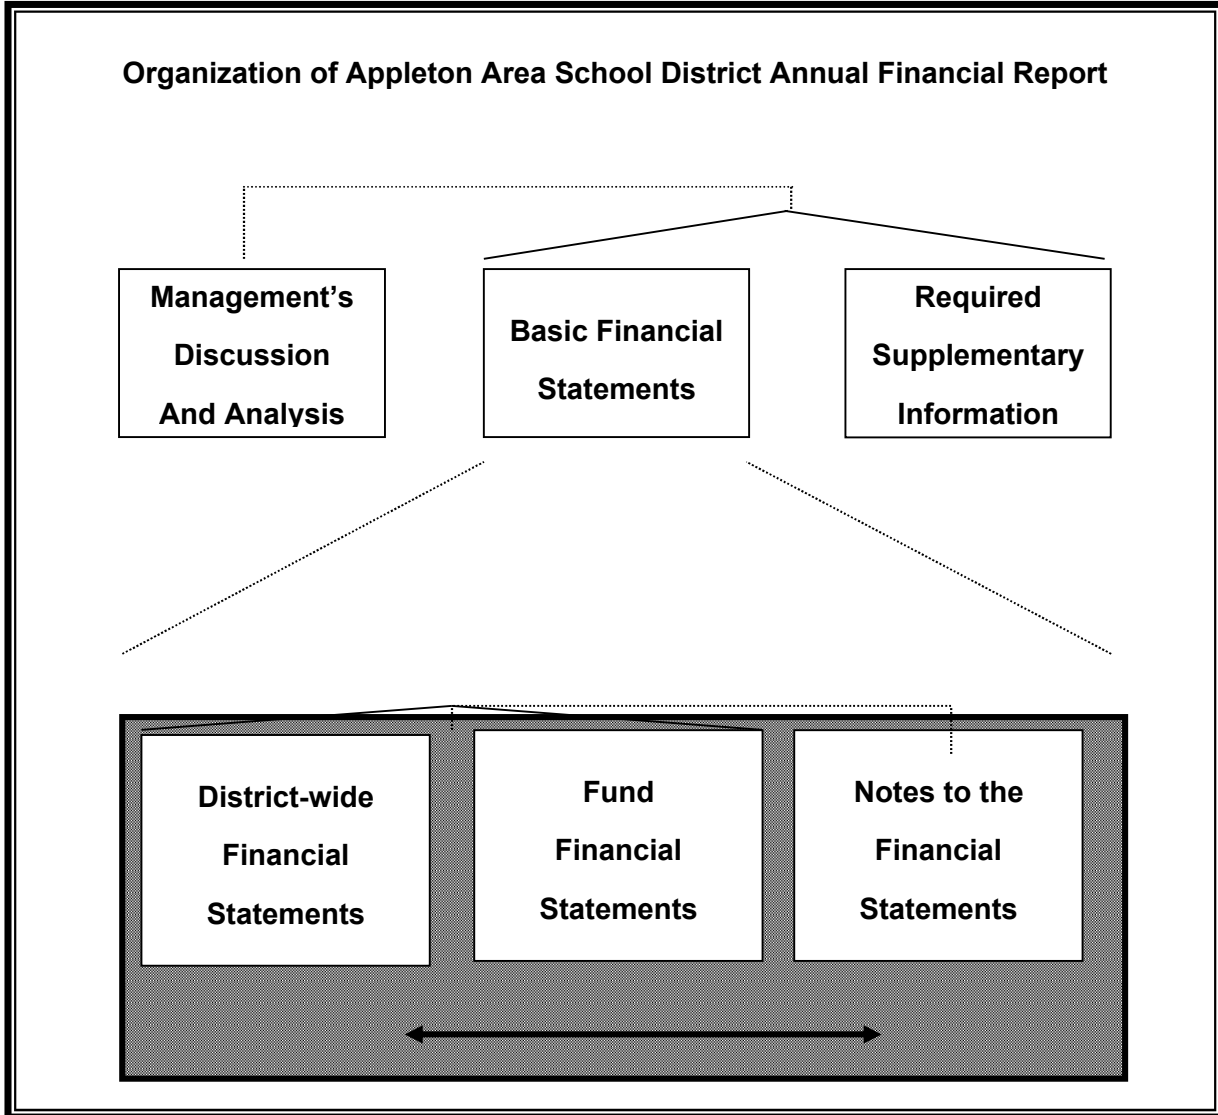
Organization of Appleton Area School District Annual Financial Report

Management's Discussion And Analysis

Basic Financial Statements

Required Supplementary Information

District-wide Financial Statements

Fund Financial Statements

Notes to the Financial Statements